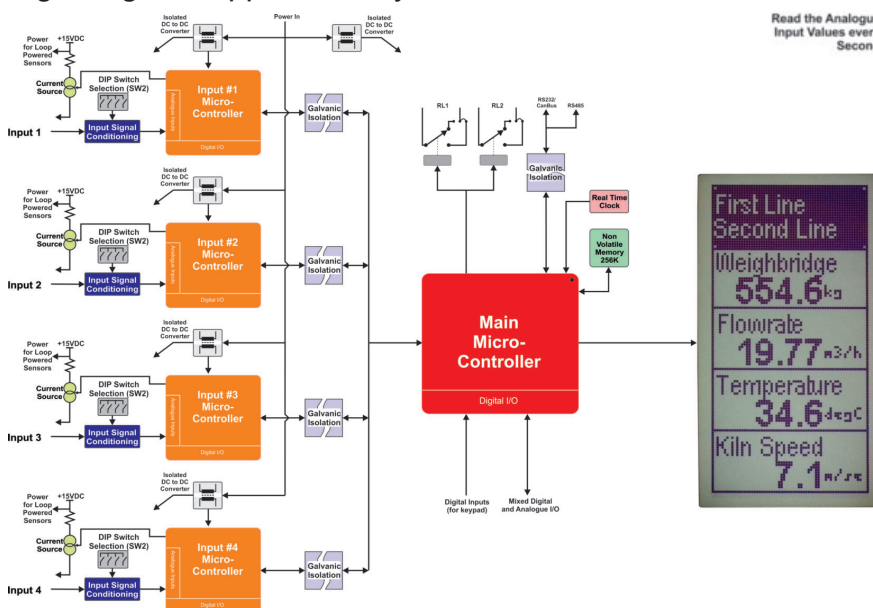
Read the Analogu
Input Values ever
Secon

Power In

Isolated DC to DC Converter

Isolated DC to DC Converter

Power for Loop Powered Sensors
+15VDC
Current Source
DIP Switch Selection (SW2)
Input Signal Conditioning
Input 1
Input #1 Micro-Controller
Analogue Inputs
Digital I/O
Galvanic Isolation

Isolated DC to DC Converter
Power for Loop Powered Sensors
+15VDC
Current Source
DIP Switch Selection (SW2)
Input Signal Conditioning
Input 2
Input #2 Micro-Controller
Analogue Inputs
Digital I/O
Galvanic Isolation

Isolated DC to DC Converter
Power for Loop Powered Sensors
+15VDC
Current Source
DIP Switch Selection (SW2)
Input Signal Conditioning
Input 3
Input #3 Micro-Controller
Analogue Inputs
Digital I/O
Galvanic Isolation

Isolated DC to DC Converter
Power for Loop Powered Sensors
+15VDC
Current Source
DIP Switch Selection (SW2)
Input Signal Conditioning
Input 4
Input #4 Micro-Controller
Analogue Inputs
Digital I/O
Galvanic Isolation

RL1
RL2
RS232/ CanBus
RS485
Galvanic Isolation
Real Time Clock
Non Volatile Memory 256K

Main Micro-Controller
Digital I/O

Digital Inputs (for keypad)
Mixed Digital and Analogue I/O

First Line
Second Line
Weighbridge
554.6kg
Flowrate
19.77m3/h
Temperature
34.6degC
Kiln Speed
7.1m/s